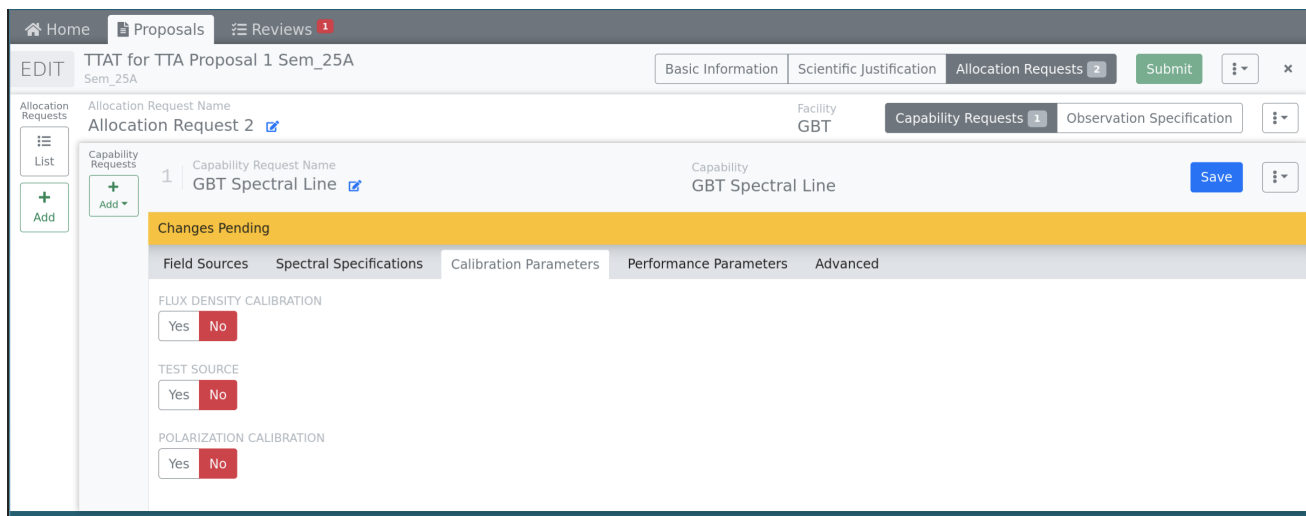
Home Proposals Reviews 1

EDIT TTAT for TTA Proposal 1 Sem_25A
Sem_25A

Basic Information Scientific Justification Allocation Requests 2 Submit ×

Allocation Requests
List
Add

Allocation Request Name
Allocation Request 2

Facility
GBT

Capability Requests 1 Observation Specification

Capability Requests
Add

1 Capability Request Name
GBT Spectral Line

Capability
GBT Spectral Line

Save

Changes Pending

Field Sources Spectral Specifications Calibration Parameters Performance Parameters Advanced

FLUX DENSITY CALIBRATION
Yes No

TEST SOURCE
Yes No

POLARIZATION CALIBRATION
Yes No